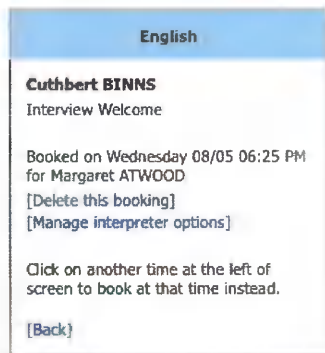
English

Cuthbert BINNS
Interview Welcome

Booked on Wednesday 08/05 06:25 PM for Margaret ATWOOD
[Delete this booking]
[Manage interpreter options]

Click on another time at the left of screen to book at that time instead.

[Back]